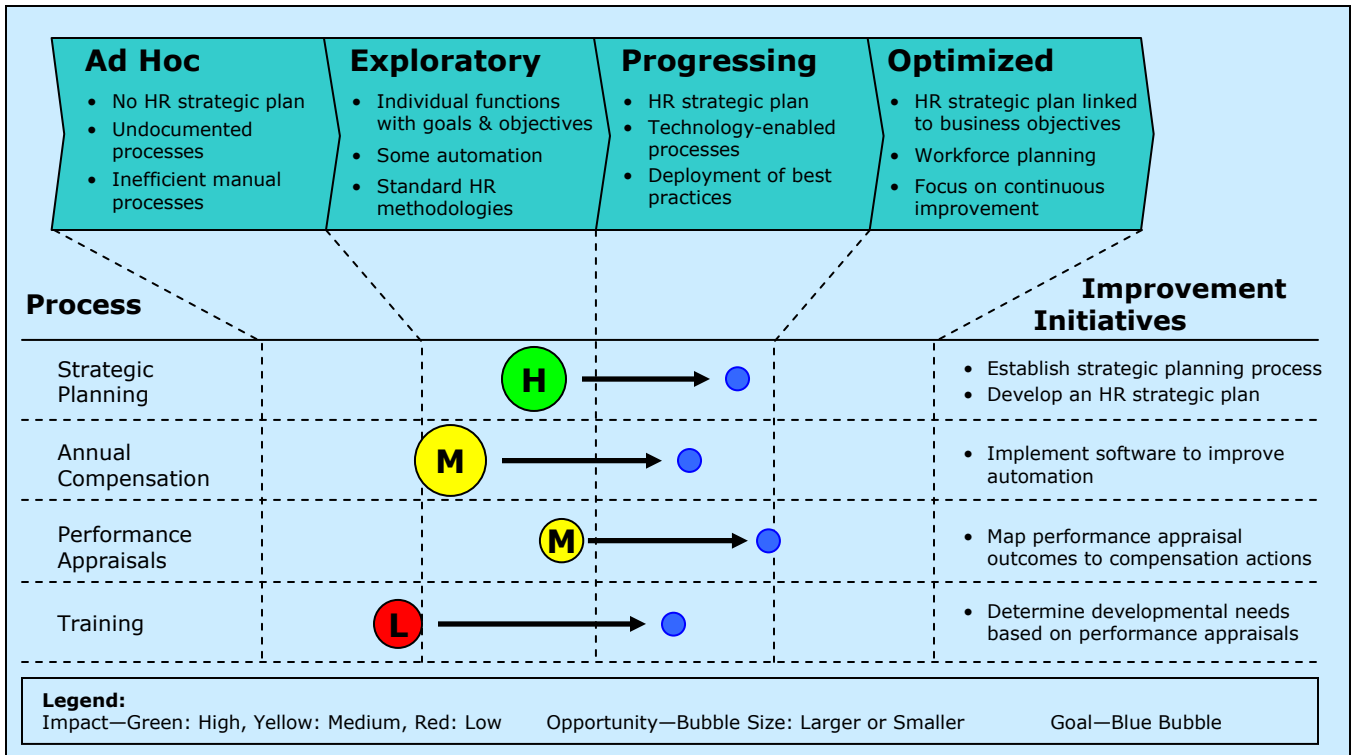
Ad Hoc
- No HR strategic plan
- Undocumented processes
- Inefficient manual processes

Exploratory
- Individual functions with goals & objectives
- Some automation
- Standard HR methodologies

Progressing
- HR strategic plan
- Technology-enabled processes
- Deployment of best practices

Optimized
- HR strategic plan linked to business objectives
- Workforce planning
- Focus on continuous improvement

Process

Improvement Initiatives

Strategic Planning
H
- Establish strategic planning process
- Develop an HR strategic plan

Annual Compensation
M
- Implement software to improve automation

Performance Appraisals
M
- Map performance appraisal outcomes to compensation actions

Training
L
- Determine developmental needs based on performance appraisals

Legend:
Impact—Green: High, Yellow: Medium, Red: Low Opportunity—Bubble Size: Larger or Smaller Goal—Blue Bubble